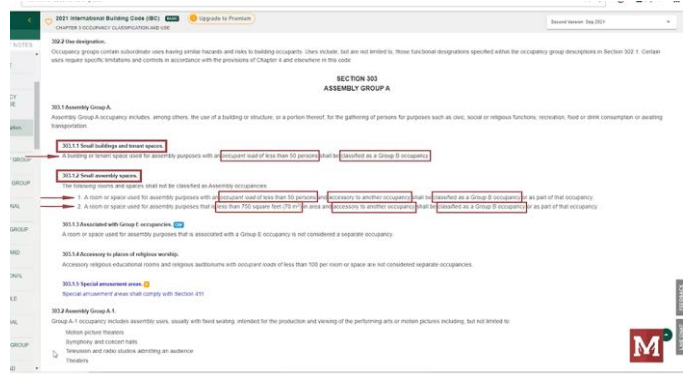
2021 International Building Code (IBC) BASIC Upgrade to Premium
CHAPTER 3 OCCUPANCY CLASSIFICATION AND USE

Second Version: Sep 2021

NOTES
CY
IE
ation
GROUP
GROUP
NAL
GROUP
NAL
ONAL
ILE
IAL
GROUP

302.2 Use designation.
Occupancy groups contain subordinate uses having similar hazards and risks to building occupants. Uses include, but are not limited to, those functional designations specified within the occupancy group descriptions in Section 302.1. Certain uses require specific limitations and controls in accordance with the provisions of Chapter 4 and elsewhere in this code.

SECTION 303
ASSEMBLY GROUP A

303.1 Assembly Group A.
Assembly Group A occupancy includes, among others, the use of a building or structure, or a portion thereof, for the gathering of persons for purposes such as civic, social or religious functions; recreation, food or drink consumption or awaiting transportation.

303.1.1 Small buildings and tenant spaces.
A building or tenant space used for assembly purposes with an occupant load of less than 50 persons shall be classified as a Group B occupancy.

303.1.2 Small assembly spaces.
The following rooms and spaces shall not be classified as Assembly occupancies:
1. A room or space used for assembly purposes with an occupant load of less than 50 persons and accessory to another occupancy shall be classified as a Group B occupancy or as part of that occupancy.
2. A room or space used for assembly purposes that is less than 750 square feet (70 m²) in area and accessory to another occupancy shall be classified as a Group B occupancy or as part of that occupancy.

303.1.3 Associated with Group E occupancies.
A room or space used for assembly purposes that is associated with a Group E occupancy is not considered a separate occupancy.

303.1.4 Accessory to places of religious worship.
Accessory religious educational rooms and religious auditoriums with occupant loads of less than 100 per room or space are not considered separate occupancies.

303.1.5 Special amusement areas.
Special amusement areas shall comply with Section 411.

303.2 Assembly Group A-1.
Group A-1 occupancy includes assembly uses, usually with fixed seating, intended for the production and viewing of the performing arts or motion pictures including, but not limited to:
Motion picture theaters
Symphony and concert halls
Television and radio studios admitting an audience
Theaters

FEEDBACK
M